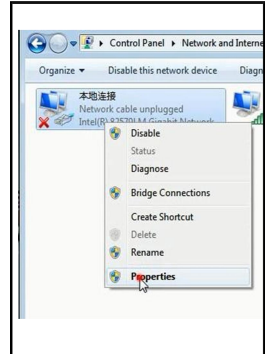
Control Panel ▸ Network and Interne

Organize ▾ Disable this network device Diagn

本地连接
Network cable unplugged
Intel(R) 82579LM Gigabit Network

Disable
Status
Diagnose
Bridge Connections
Create Shortcut
Delete
Rename
Properties